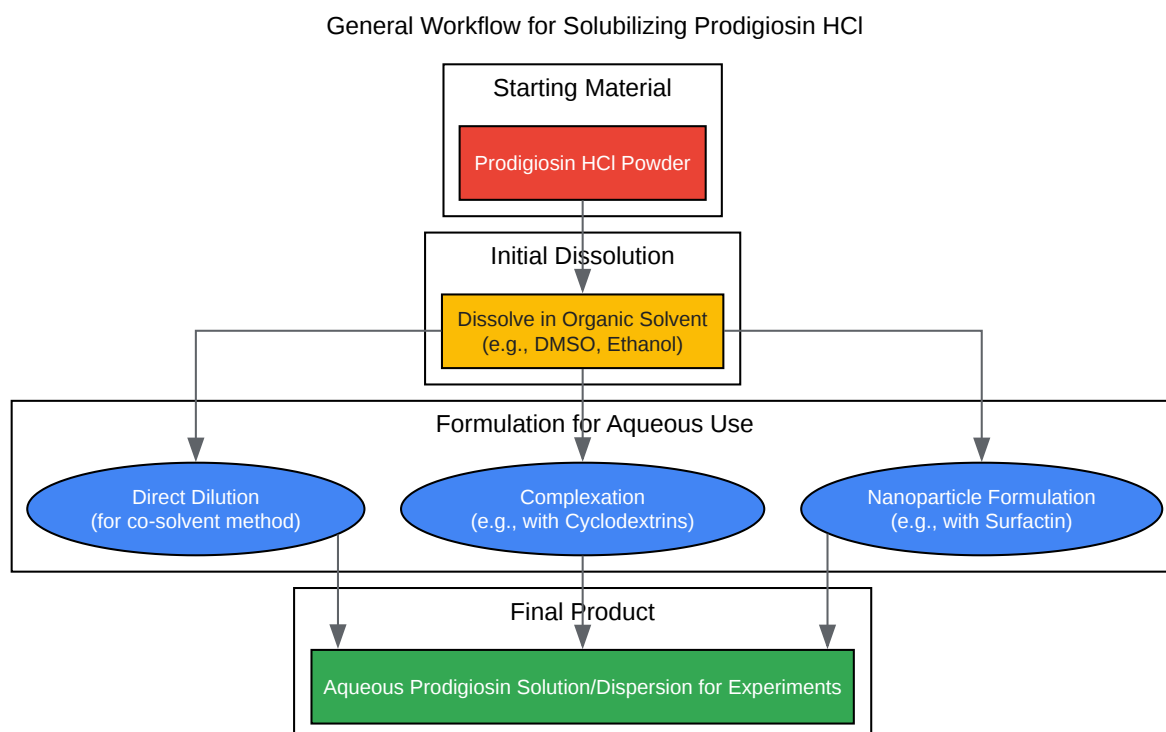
General Workflow for Solubilizing Prodigiosin HCl

Starting Material

Prodigiosin HCl Powder

Initial Dissolution

Dissolve in Organic Solvent (e.g., DMSO, Ethanol)

Formulation for Aqueous Use

Direct Dilution (for co-solvent method)

Complexation (e.g., with Cyclodextrins)

Nanoparticle Formulation (e.g., with Surfactin)

Final Product

Aqueous Prodigiosin Solution/Dispersion for Experiments